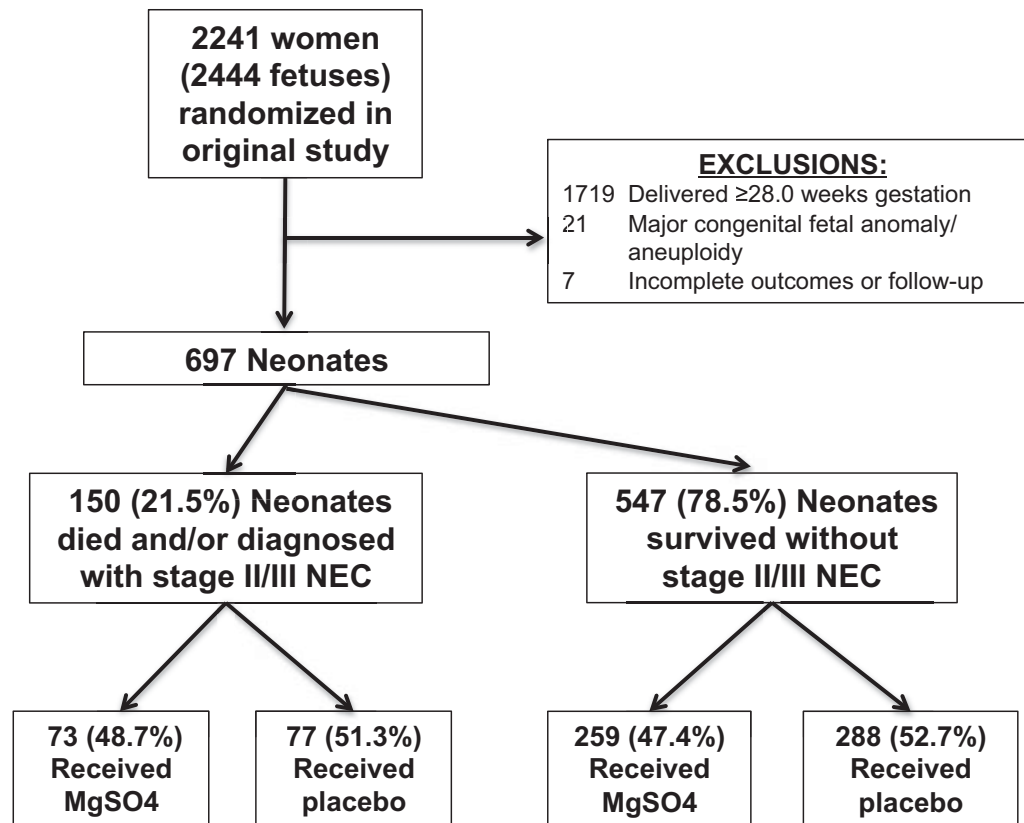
2241 women (2444 fetuses) randomized in original study

EXCLUSIONS:
1719 Delivered ≥28.0 weeks gestation
21 Major congenital fetal anomaly/ aneuploidy
7 Incomplete outcomes or follow-up

697 Neonates

150 (21.5%) Neonates died and/or diagnosed with stage II/III NEC

547 (78.5%) Neonates survived without stage II/III NEC

73 (48.7%) Received MgSO4

77 (51.3%) Received placebo

259 (47.4%) Received MgSO4

288 (52.7%) Received placebo